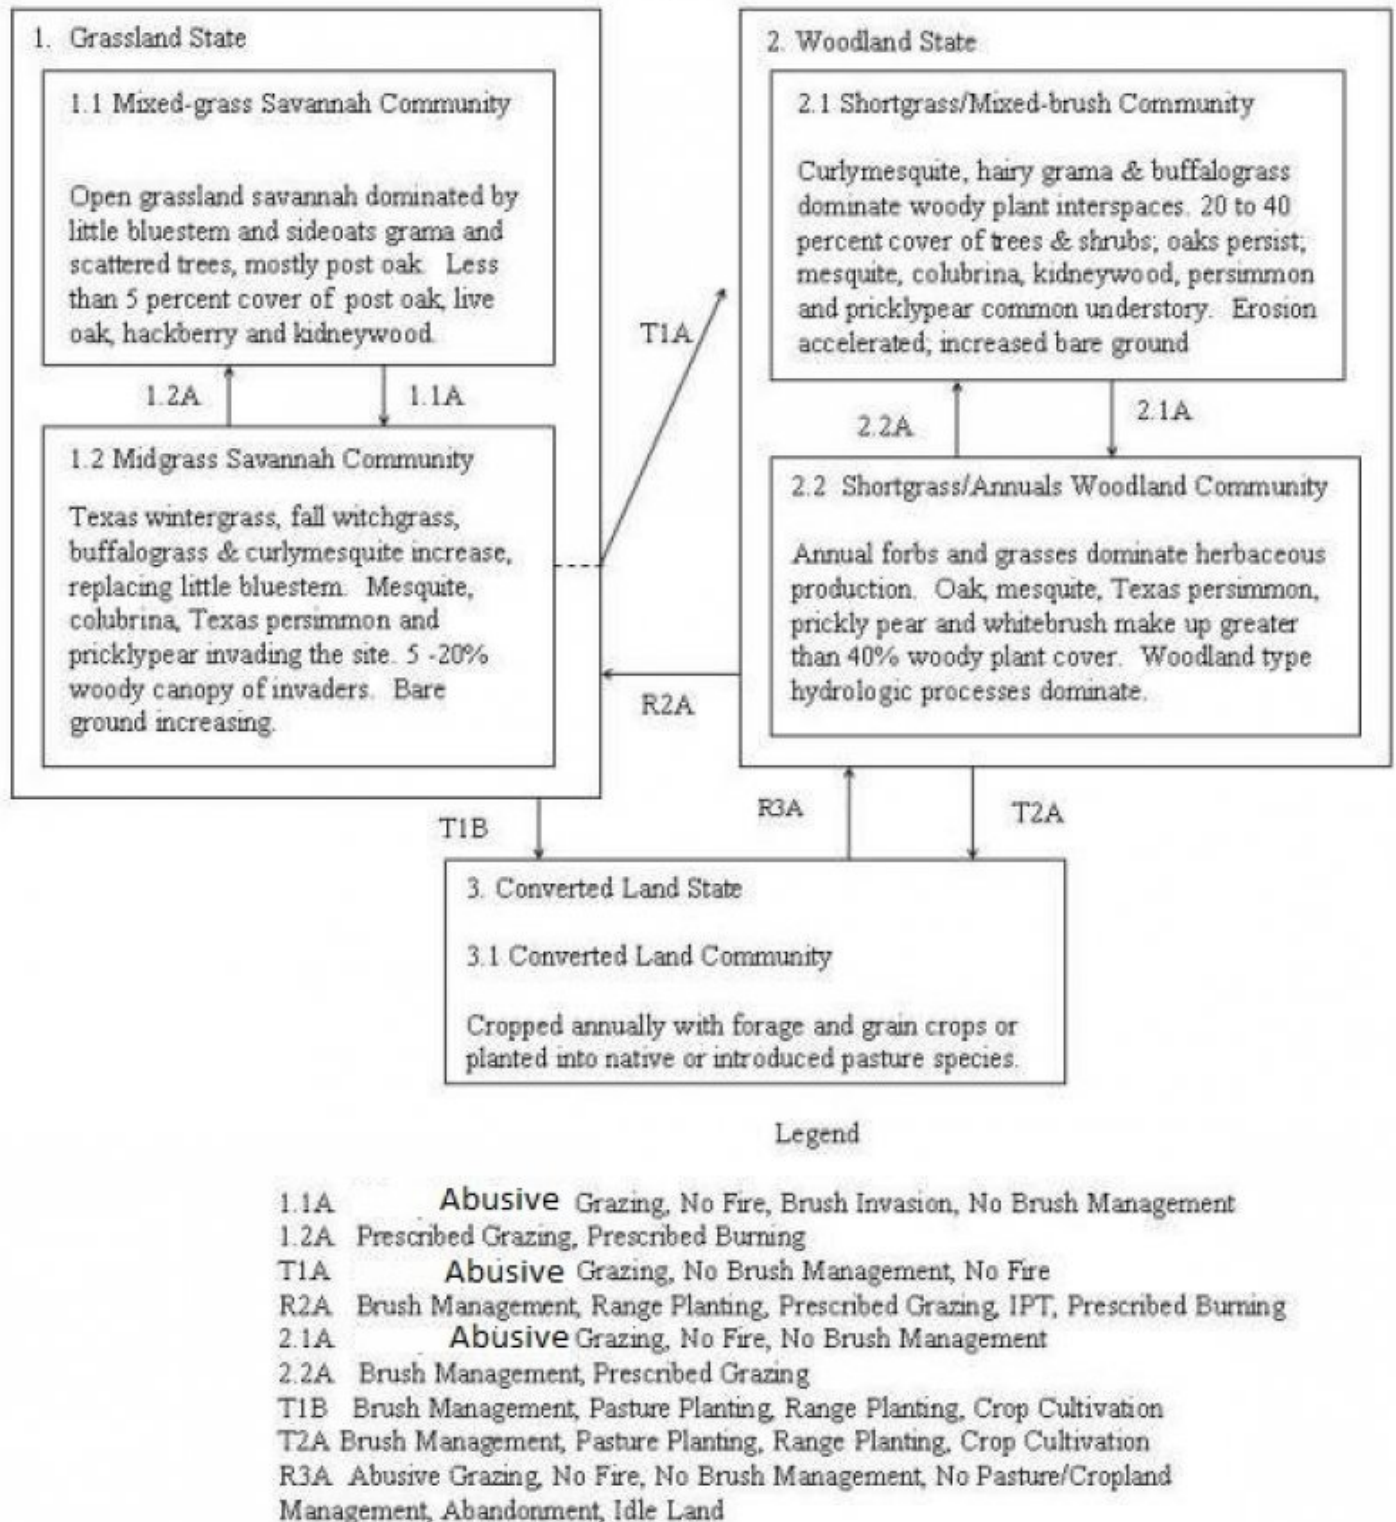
1. Grassland State

1.1 Mixed-grass Savannah Community

Open grassland savannah dominated by little bluestem and sideoats grama and scattered trees, mostly post oak. Less than 5 percent cover of post oak, live oak, hackberry and kidneywood.

1.2A

1.1A

1.2 Midgrass Savannah Community

Texas wintergrass, fall witchgrass, buffalograss & curlymesquite increase, replacing little bluestem. Mesquite, colubrina, Texas persimmon and pricklypear invading the site. 5 -20% woody canopy of invaders. Bare ground increasing.

T1A

R2A

2. Woodland State

2.1 Shortgrass/Mixed-brush Community

Curlymesquite, hairy grama & buffalograss dominate woody plant interspaces. 20 to 40 percent cover of trees & shrubs; oaks persist; mesquite, colubrina, kidneywood, persimmon and pricklypear common understory. Erosion accelerated; increased bare ground

2.2A

2.1A

2.2 Shortgrass/Annuals Woodland Community

Annual forbs and grasses dominate herbaceous production. Oak, mesquite, Texas persimmon, prickly pear and whitebrush make up greater than 40% woody plant cover. Woodland type hydrologic processes dominate.

T1B

R3A

T2A

3. Converted Land State

3.1 Converted Land Community

Cropped annually with forage and grain crops or planted into native or introduced pasture species.

Legend

1.1A Abusive Grazing, No Fire, Brush Invasion, No Brush Management
1.2A Prescribed Grazing, Prescribed Burning
T1A Abusive Grazing, No Brush Management, No Fire
R2A Brush Management, Range Planting, Prescribed Grazing, IPT, Prescribed Burning
2.1A Abusive Grazing, No Fire, No Brush Management
2.2A Brush Management, Prescribed Grazing
T1B Brush Management, Pasture Planting, Range Planting, Crop Cultivation
T2A Brush Management, Pasture Planting, Range Planting, Crop Cultivation
R3A Abusive Grazing, No Fire, No Brush Management, No Pasture/Cropland Management, Abandonment, Idle Land